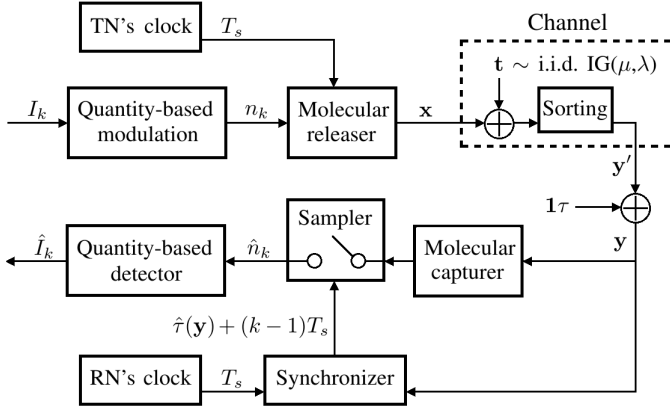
TN's clock

$T_s$

Channel

$\mathbf{t} \sim$ i.i.d. IG($\mu$,$\lambda$)

$I_k$

Quantity-based modulation

$n_k$

Molecular releaser

$\mathbf{x}$

Sorting

$\mathbf{y}'$

$\mathbf{1}\tau$

$\mathbf{y}$

Sampler

$\hat{I}_k$

Quantity-based detector

$\hat{n}_k$

Molecular capturer

$\hat{\tau}(\mathbf{y}) + (k-1)T_s$

RN's clock

$T_s$

Synchronizer